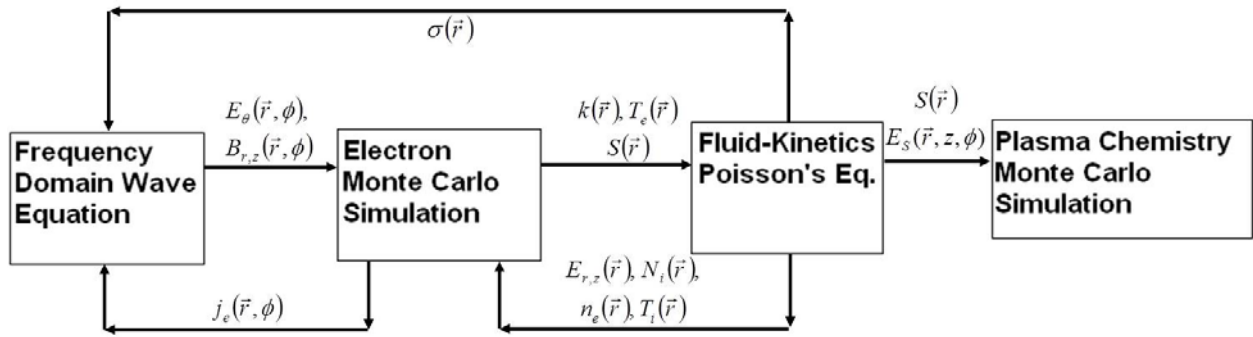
$\sigma(\vec{r})$

$E_\theta(\vec{r},\phi)$, $B_{r,z}(\vec{r},\phi)$

**Frequency Domain Wave Equation**

**Electron Monte Carlo Simulation**

$k(\vec{r})$, $T_e(\vec{r})$ $S(\vec{r})$

**Fluid-Kinetics Poisson's Eq.**

$S(\vec{r})$ $E_S(\vec{r},z,\phi)$

**Plasma Chemistry Monte Carlo Simulation**

$j_e(\vec{r},\phi)$

$E_{r,z}(\vec{r})$, $N_i(\vec{r})$, $n_e(\vec{r})$, $T_i(\vec{r})$